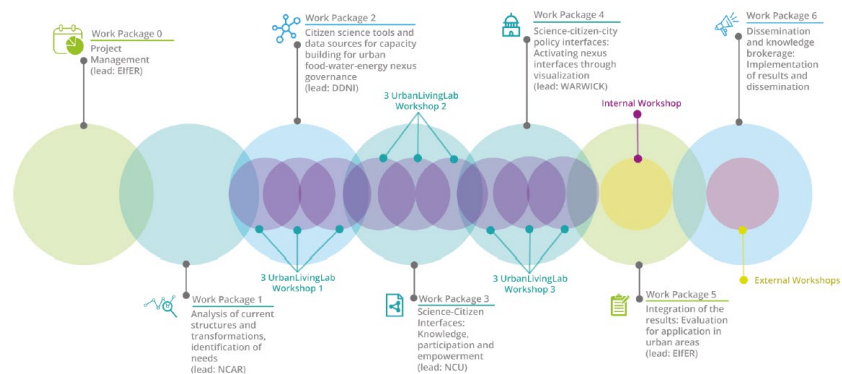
Work Package 0
Project Management
(lead: EIfER)

Work Package 2
Citizen science tools and data sources for capacity building for urban food-water-energy nexus governance
(lead: DDNI)

3 UrbanLivingLab Workshop 2

Work Package 4
Science-citizen-city policy interfaces: Activating nexus interfaces through visualization
(lead: WARWICK)

Internal Workshop

Work Package 6
Dissemination and knowledge brokerage: Implementation of results and dissemination

3 UrbanLivingLab Workshop 1

3 UrbanLivingLab Workshop 3

External Workshops

Work Package 1
Analysis of current structures and transformations, identification of needs
(lead: NCAR)

Work Package 3
Science-Citizen Interfaces: Knowledge, participation and empowerment
(lead: NCU)

Work Package 5
Integration of the results: Evaluation for application in urban areas
(lead: EIfER)